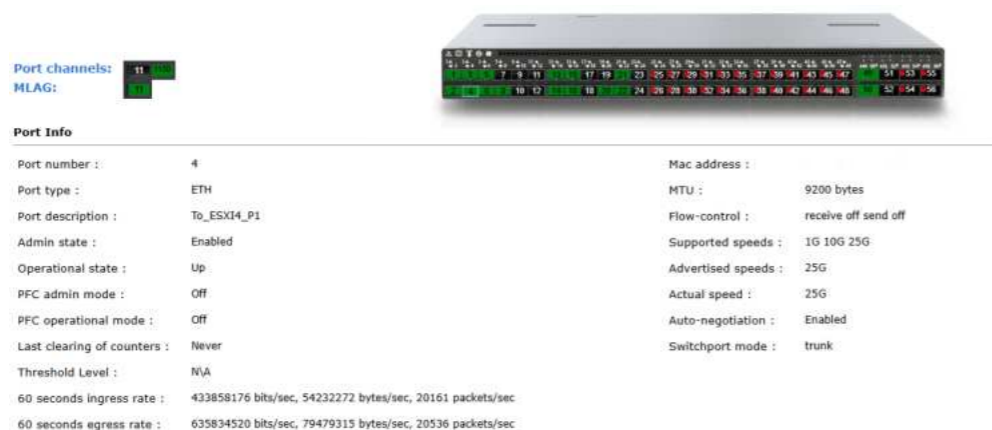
Port channels: 11
MLAG:

7 9 11 17 19 23 25 27 29 31 33 35 37 39 41 43 45 47 51 53 55
10 12 18 24 26 28 30 32 34 36 38 40 42 44 46 48 52 54 56

Port Info

Port number : 4
Port type : ETH
Port description : To_ESXI4_P1
Admin state : Enabled
Operational state : Up
PFC admin mode : Off
PFC operational mode : Off
Last clearing of counters : Never
Threshold Level : N\A
60 seconds ingress rate : 433858176 bits/sec, 54232272 bytes/sec, 20161 packets/sec
60 seconds egress rate : 635834520 bits/sec, 79479315 bytes/sec, 20536 packets/sec

Mac address :
MTU : 9200 bytes
Flow-control : receive off send off
Supported speeds : 1G 10G 25G
Advertised speeds : 25G
Actual speed : 25G
Auto-negotiation : Enabled
Switchport mode : trunk